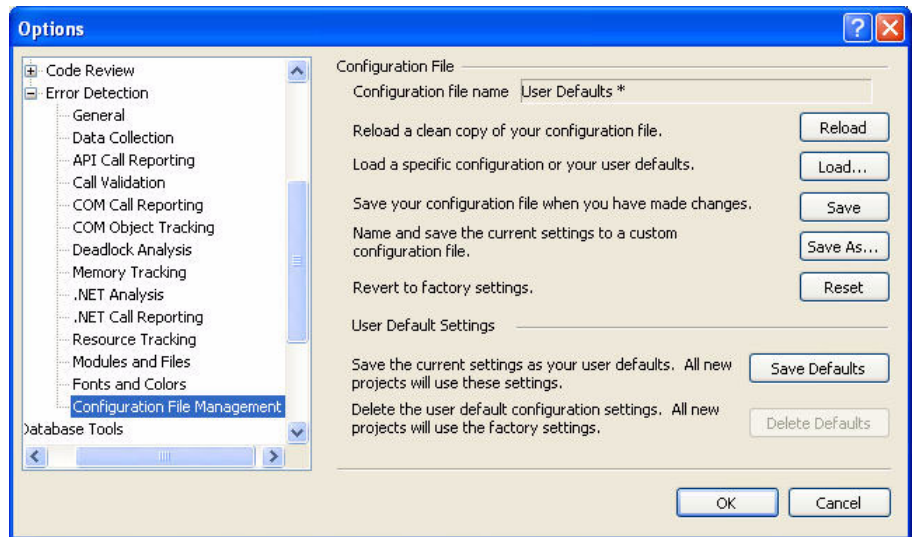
Options

Code Review
Error Detection
General
Data Collection
API Call Reporting
Call Validation
COM Call Reporting
COM Object Tracking
Deadlock Analysis
Memory Tracking
.NET Analysis
.NET Call Reporting
Resource Tracking
Modules and Files
Fonts and Colors
Configuration File Management
Database Tools

Configuration File

Configuration file name User Defaults *

Reload a clean copy of your configuration file. Reload

Load a specific configuration or your user defaults. Load...

Save your configuration file when you have made changes. Save

Name and save the current settings to a custom configuration file. Save As...

Revert to factory settings. Reset

User Default Settings

Save the current settings as your user defaults. All new projects will use these settings. Save Defaults

Delete the user default configuration settings. All new projects will use the factory settings. Delete Defaults

OK Cancel